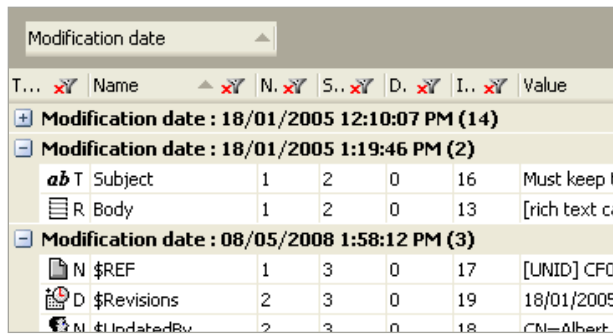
Modification date

| T... | Name | N... | S... | D... | I... | Value |
|---|---|---|---|---|---|---|
| **Modification date : 18/01/2005 12:10:07 PM (14)** | | | | | | |
| **Modification date : 18/01/2005 1:19:46 PM (2)** | | | | | | |
| ab T | Subject | 1 | 2 | 0 | 16 | Must keep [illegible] |
| R | Body | 1 | 2 | 0 | 13 | [rich text c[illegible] |
| **Modification date : 08/05/2008 1:58:12 PM (3)** | | | | | | |
| N | $REF | 1 | 3 | 0 | 17 | [UNID] CF0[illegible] |
| D | $Revisions | 2 | 3 | 0 | 19 | 18/01/2005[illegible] |
| N | $UpdatedBy | 2 | 3 | 0 | 18 | CN=Albert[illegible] |